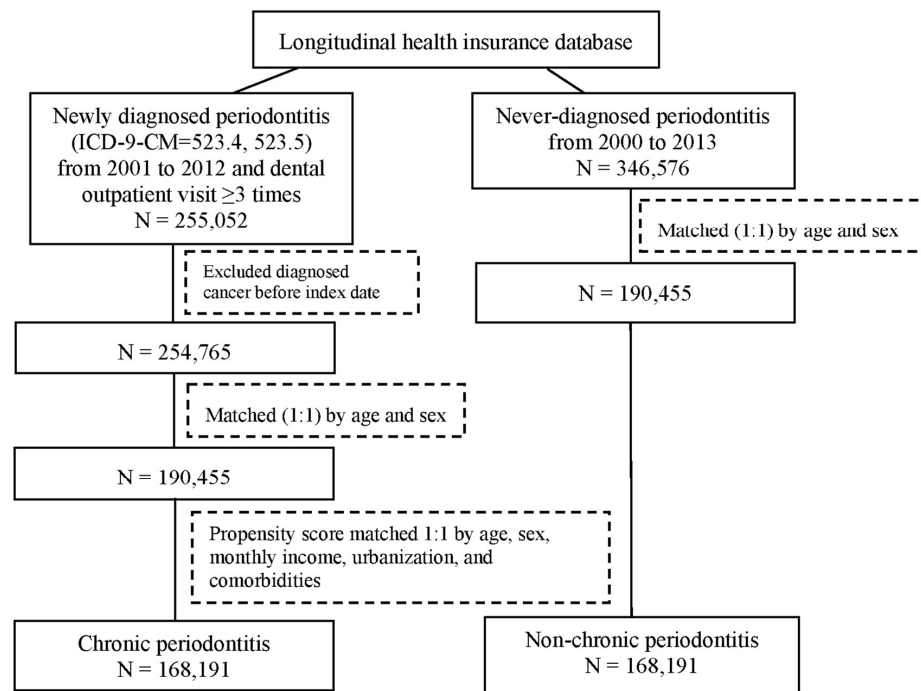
Longitudinal health insurance database

Newly diagnosed periodontitis (ICD-9-CM=523.4, 523.5) from 2001 to 2012 and dental outpatient visit ≥3 times
N = 255,052

Excluded diagnosed cancer before index date

N = 254,765

Matched (1:1) by age and sex

N = 190,455

Propensity score matched 1:1 by age, sex, monthly income, urbanization, and comorbidities

Chronic periodontitis
N = 168,191

Never-diagnosed periodontitis from 2000 to 2013
N = 346,576

Matched (1:1) by age and sex

N = 190,455

Non-chronic periodontitis
N = 168,191